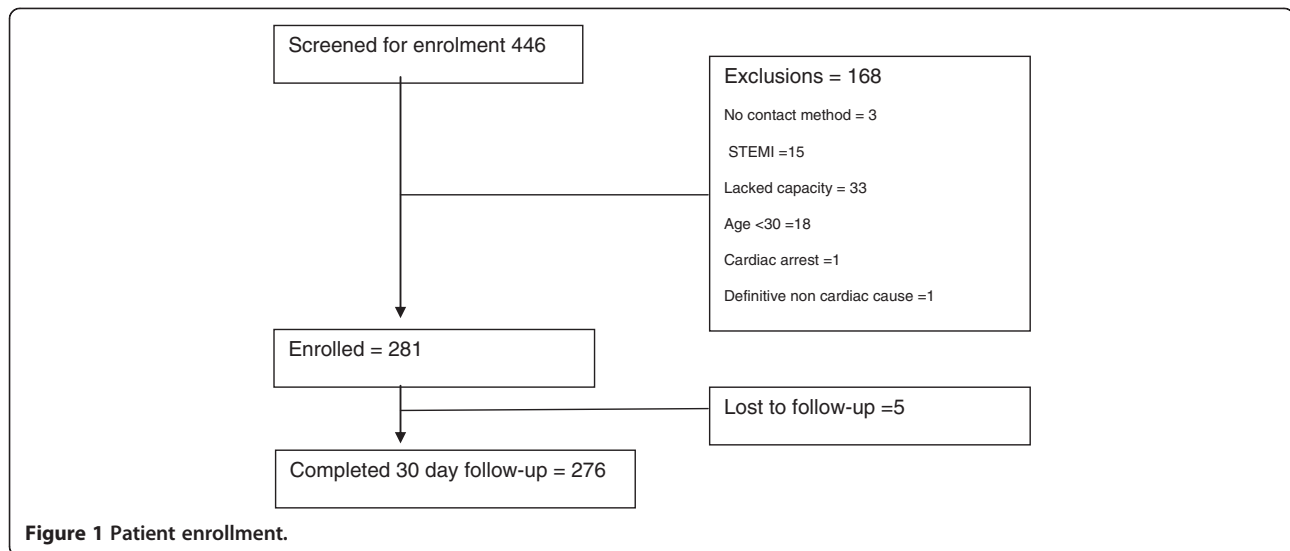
Screened for enrolment 446

Exclusions = 168

No contact method = 3

STEMI =15

Lacked capacity = 33

Age <30 =18

Cardiac arrest =1

Definitive non cardiac cause =1

Enrolled = 281

Lost to follow-up =5

Completed 30 day follow-up = 276

**Figure 1 Patient enrollment.**